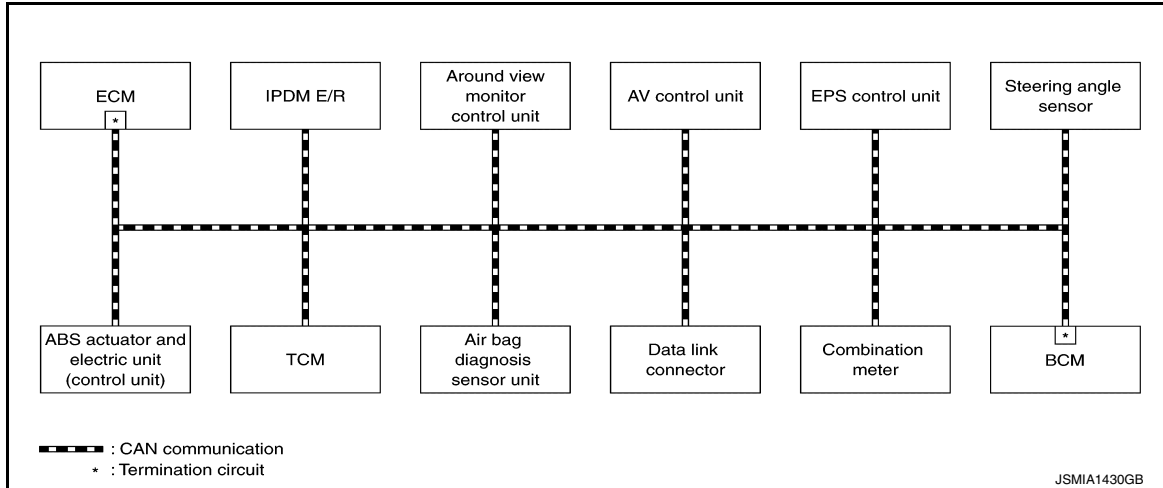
ECM
*

IPDM E/R

Around view monitor control unit

AV control unit

EPS control unit

Steering angle sensor

ABS actuator and electric unit (control unit)

TCM

Air bag diagnosis sensor unit

Data link connector

Combination meter

*
BCM

: CAN communication
* : Termination circuit

JSMIA1430GB